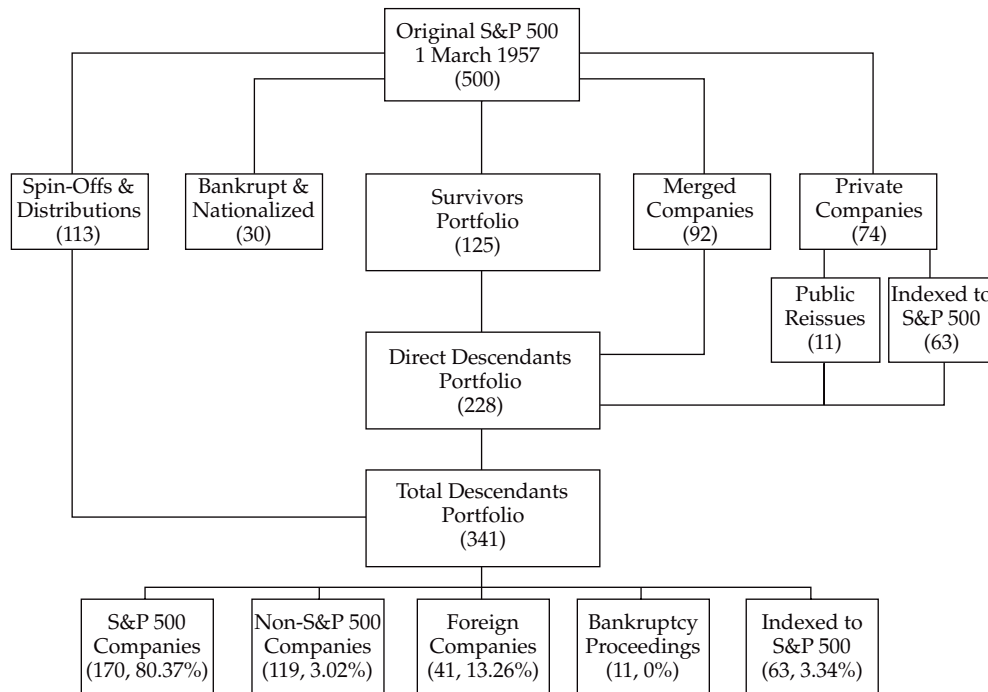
Original S&P 500
1 March 1957
(500)

Spin-Offs & Distributions
(113)

Bankrupt & Nationalized
(30)

Survivors Portfolio
(125)

Merged Companies
(92)

Private Companies
(74)

Public Reissues
(11)

Indexed to S&P 500
(63)

Direct Descendants Portfolio
(228)

Total Descendants Portfolio
(341)

S&P 500 Companies
(170, 80.37%)

Non-S&P 500 Companies
(119, 3.02%)

Foreign Companies
(41, 13.26%)

Bankruptcy Proceedings
(11, 0%)

Indexed to S&P 500
(63, 3.34%)